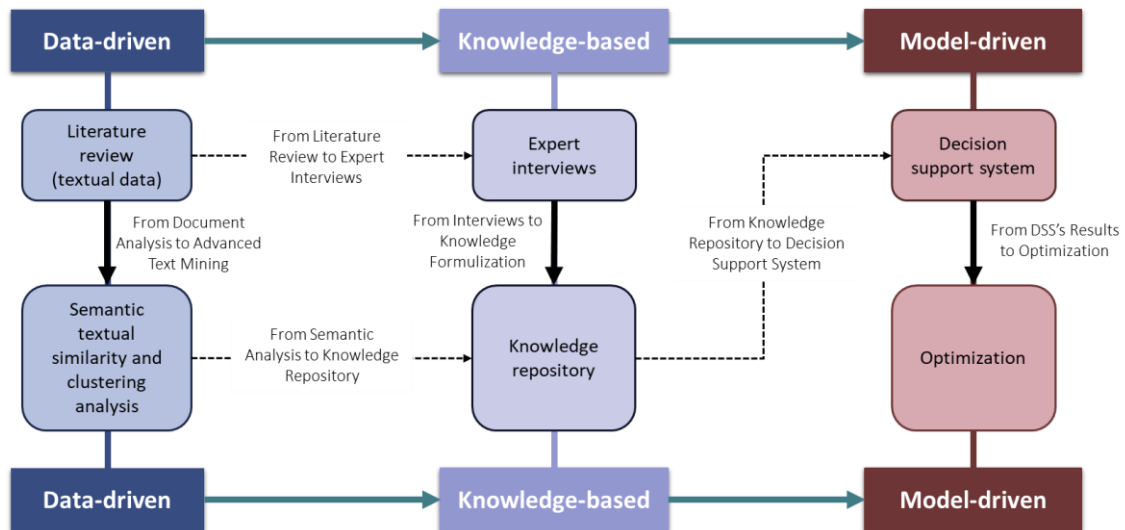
Data-driven

Knowledge-based

Model-driven

Literature review (textual data)

From Literature Review to Expert Interviews

Expert interviews

Decision support system

From Document Analysis to Advanced Text Mining

From Interviews to Knowledge Formulization

From Knowledge Repository to Decision Support System

From DSS's Results to Optimization

Semantic textual similarity and clustering analysis

From Semantic Analysis to Knowledge Repository

Knowledge repository

Optimization

Data-driven

Knowledge-based

Model-driven